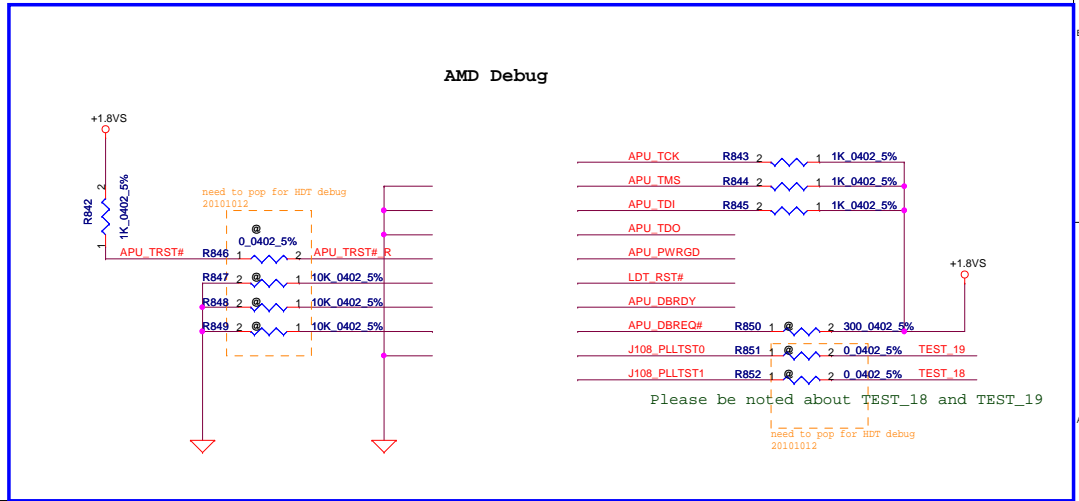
AMD Debug

+1.8VS

R842

1K_0402_5%

2

1

need to pop for HDT debug
20101012

@
0_0402_5%

APU_TRST#

R846 1 2 APU_TRST#_R

R847 2 @ 1 10K_0402_5%

R848 2 @ 1 10K_0402_5%

R849 2 @ 1 10K_0402_5%

APU_TCK R843 2 1 1K_0402_5%

APU_TMS R844 2 1 1K_0402_5%

APU_TDI R845 2 1 1K_0402_5%

APU_TDO

APU_PWRGD

LDT_RST#

APU_DBRDY

+1.8VS

APU_DBREQ# R850 1 @ 2 300_0402_5%

J108_PLLTST0 R851 1 @ 2 0_0402_5% TEST_19

J108_PLLTST1 R852 1 @ 2 0_0402_5% TEST_18

Please be noted about TEST_18 and TEST_19

need to pop for HDT debug
20101012